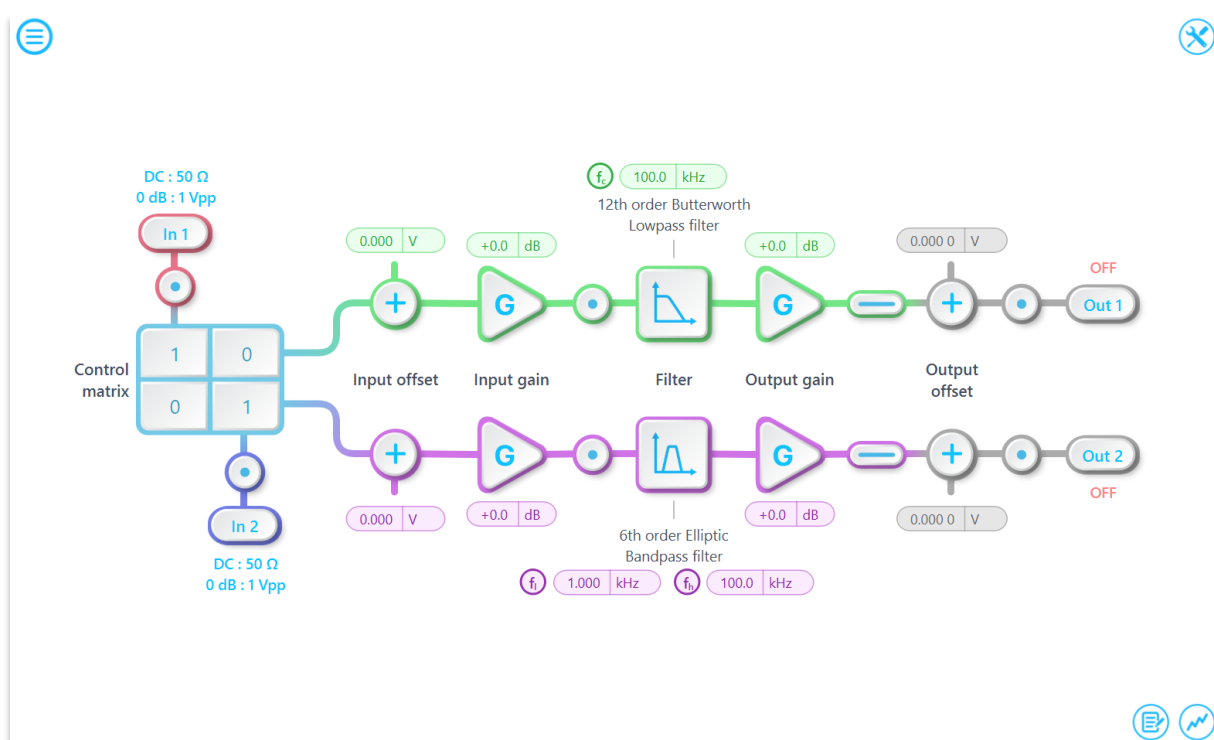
DC : 50 Ω
0 dB : 1 Vpp

In 1

$f_c$ 100.0 kHz
12th order Butterworth
Lowpass filter

0.000 V
+0.0 dB
+0.0 dB
0.000 0 V

OFF

Out 1

1 0
0 1

Control matrix

Input offset
Input gain
Filter
Output gain
Output offset

Out 2

OFF

In 2

DC : 50 Ω
0 dB : 1 Vpp

0.000 V
+0.0 dB
+0.0 dB
0.000 0 V

6th order Elliptic
Bandpass filter

$f_l$ 1.000 kHz
$f_h$ 100.0 kHz